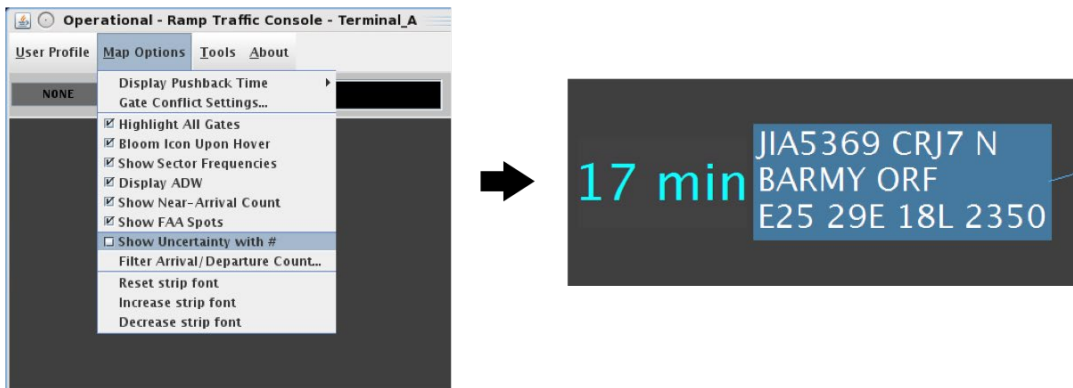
Operational - Ramp Traffic Console - Terminal_A

User Profile Map Options Tools About

NONE

Display Pushback Time
Gate Conflict Settings...
☑ Highlight All Gates
☑ Bloom Icon Upon Hover
☑ Show Sector Frequencies
☑ Display ADW
☑ Show Near-Arrival Count
☑ Show FAA Spots
☐ Show Uncertainty with #
Filter Arrival/Departure Count...
Reset strip font
Increase strip font
Decrease strip font

17 min
JIA5369 CRJ7 N
BARMY ORF
E25 29E 18L 2350